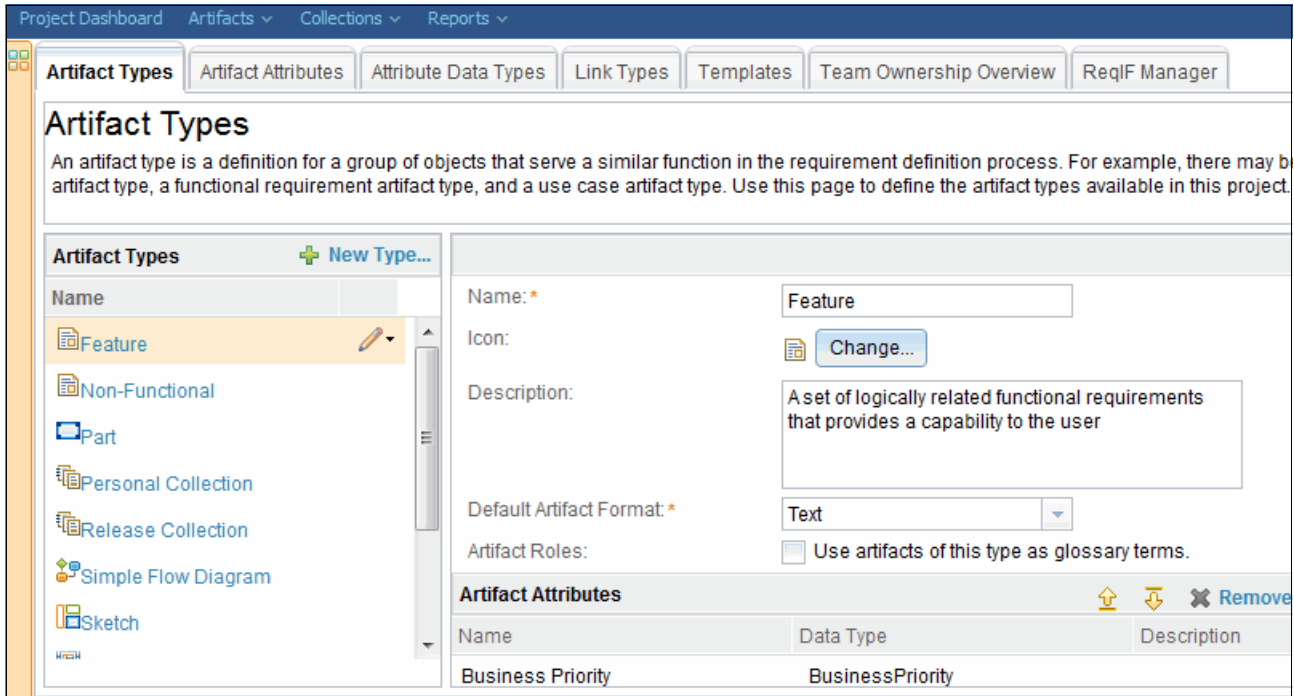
Project Dashboard Artifacts ⌄ Collections ⌄ Reports ⌄

Artifact Types | Artifact Attributes | Attribute Data Types | Link Types | Templates | Team Ownership Overview | ReqIF Manager

Artifact Types

An artifact type is a definition for a group of objects that serve a similar function in the requirement definition process. For example, there may b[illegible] artifact type, a functional requirement artifact type, and a use case artifact type. Use this page to define the artifact types available in this project.

Artifact Types New Type...

Name

Feature

Non-Functional

Part

Personal Collection

Release Collection

Simple Flow Diagram

Sketch

Name: *
Feature

Icon:
Change...

Description:
A set of logically related functional requirements that provides a capability to the user

Default Artifact Format: *
Text

Artifact Roles:
Use artifacts of this type as glossary terms.

Artifact Attributes Remove

| Name | Data Type | Description |
|---|---|---|
| Business Priority | BusinessPriority | |